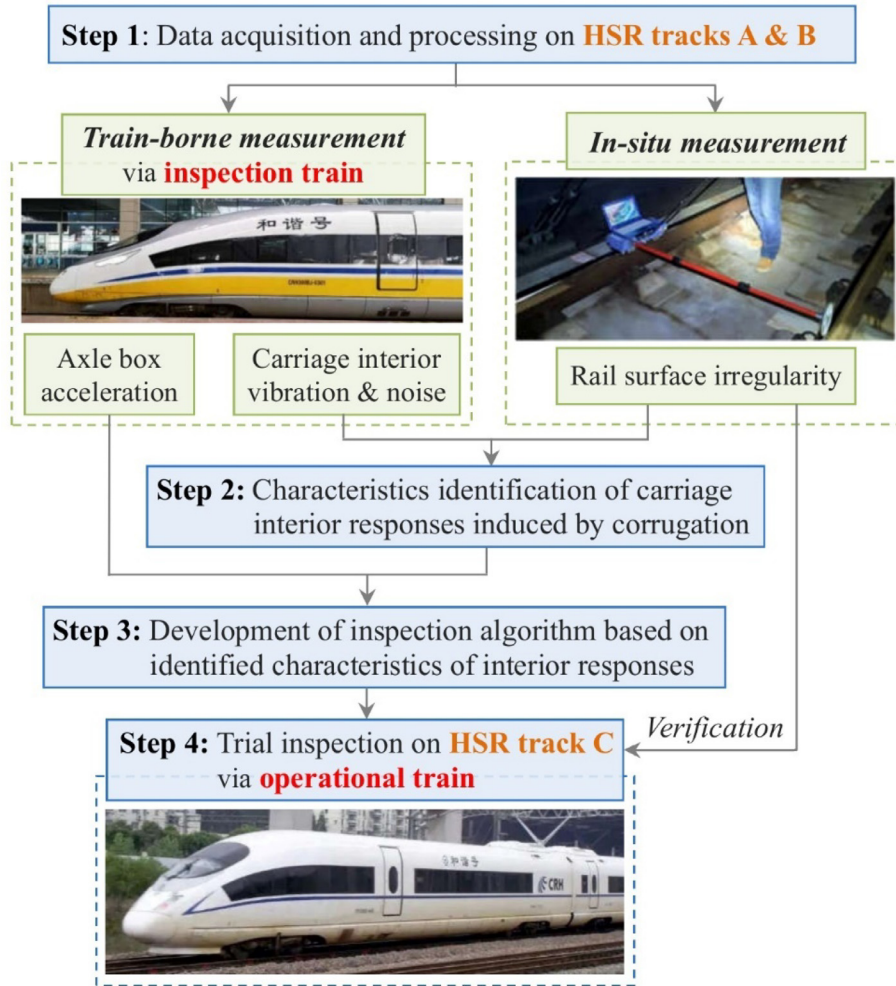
Step 1: Data acquisition and processing on HSR tracks A & B

Train-borne measurement via inspection train

和谐号

In-situ measurement

Axle box acceleration

Carriage interior vibration & noise

Rail surface irregularity

Step 2: Characteristics identification of carriage interior responses induced by corrugation

Step 3: Development of inspection algorithm based on identified characteristics of interior responses

Verification

Step 4: Trial inspection on HSR track C via operational train

CRH